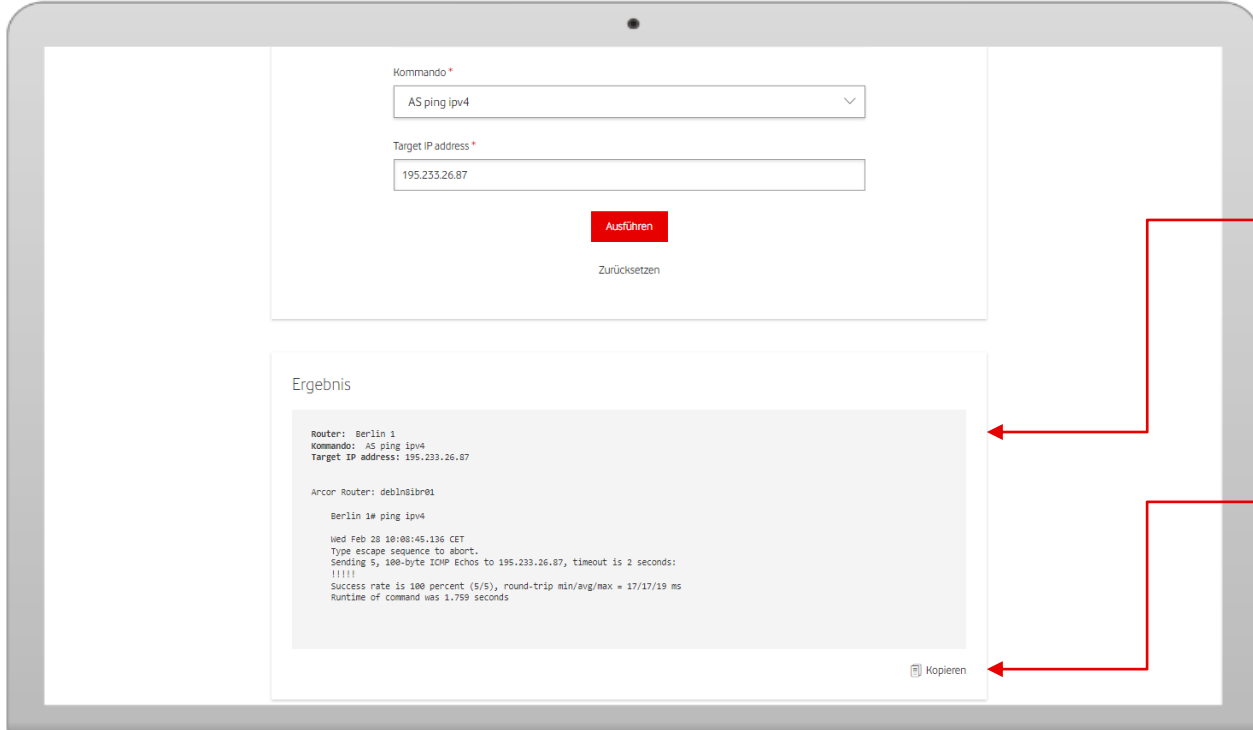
Kommando *

AS ping ipv4

Target IP address *

195.233.26.87

Ausführen

Zurücksetzen

Ergebnis

Router: Berlin 1
Kommando: AS ping ipv4
Target IP address: 195.233.26.87

Arcor Router: debln8ibr01

Berlin 1# ping ipv4

Wed Feb 28 10:08:45.136 CET
Type escape sequence to abort.
Sending 5, 100-byte ICMP Echos to 195.233.26.87, timeout is 2 seconds:
!!!!!
Success rate is 100 percent (5/5), round-trip min/avg/max = 17/17/19 ms
Runtime of command was 1.759 seconds

Kopieren